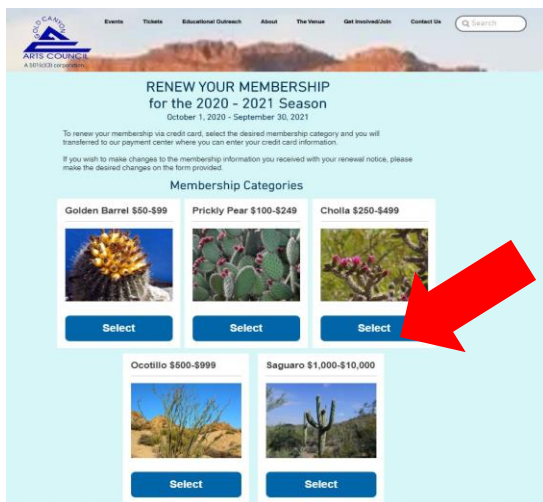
GOLD CANYON
ARTS COUNCIL
A 501(c)(3) corporation

Events Tickets Educational Outreach About The Venue Get Involved/Join Contact Us

Search

RENEW YOUR MEMBERSHIP
for the 2020 - 2021 Season
October 1, 2020 - September 30, 2021

To renew your membership via credit card, select the desired membership category and you will transferred to our payment center where you can enter your credit card information.

If you wish to make changes to the membership information you received with your renewal notice, please make the desired changes on the form provided.

Membership Categories

Golden Barrel $50-$99
Select

Prickly Pear $100-$249
Select

Cholla $250-$499
Select

Ocotillo $500-$999
Select

Saguaro $1,000-$10,000
Select